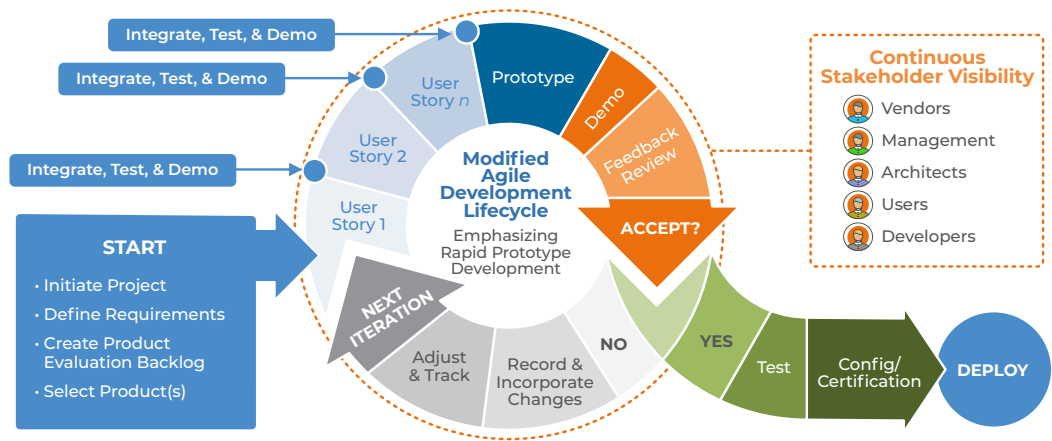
Integrate, Test, & Demo

Integrate, Test, & Demo

Integrate, Test, & Demo

START

• Initiate Project
• Define Requirements
• Create Product Evaluation Backlog
• Select Product(s)

User Story 1

User Story 2

User Story $n$

Prototype

Demo

Feedback Review

Modified Agile Development Lifecycle

Emphasizing Rapid Prototype Development

ACCEPT?

NEXT ITERATION

Adjust & Track

Record & Incorporate Changes

NO

YES

Test

Config/ Certification

DEPLOY

Continuous Stakeholder Visibility

Vendors
Management
Architects
Users
Developers